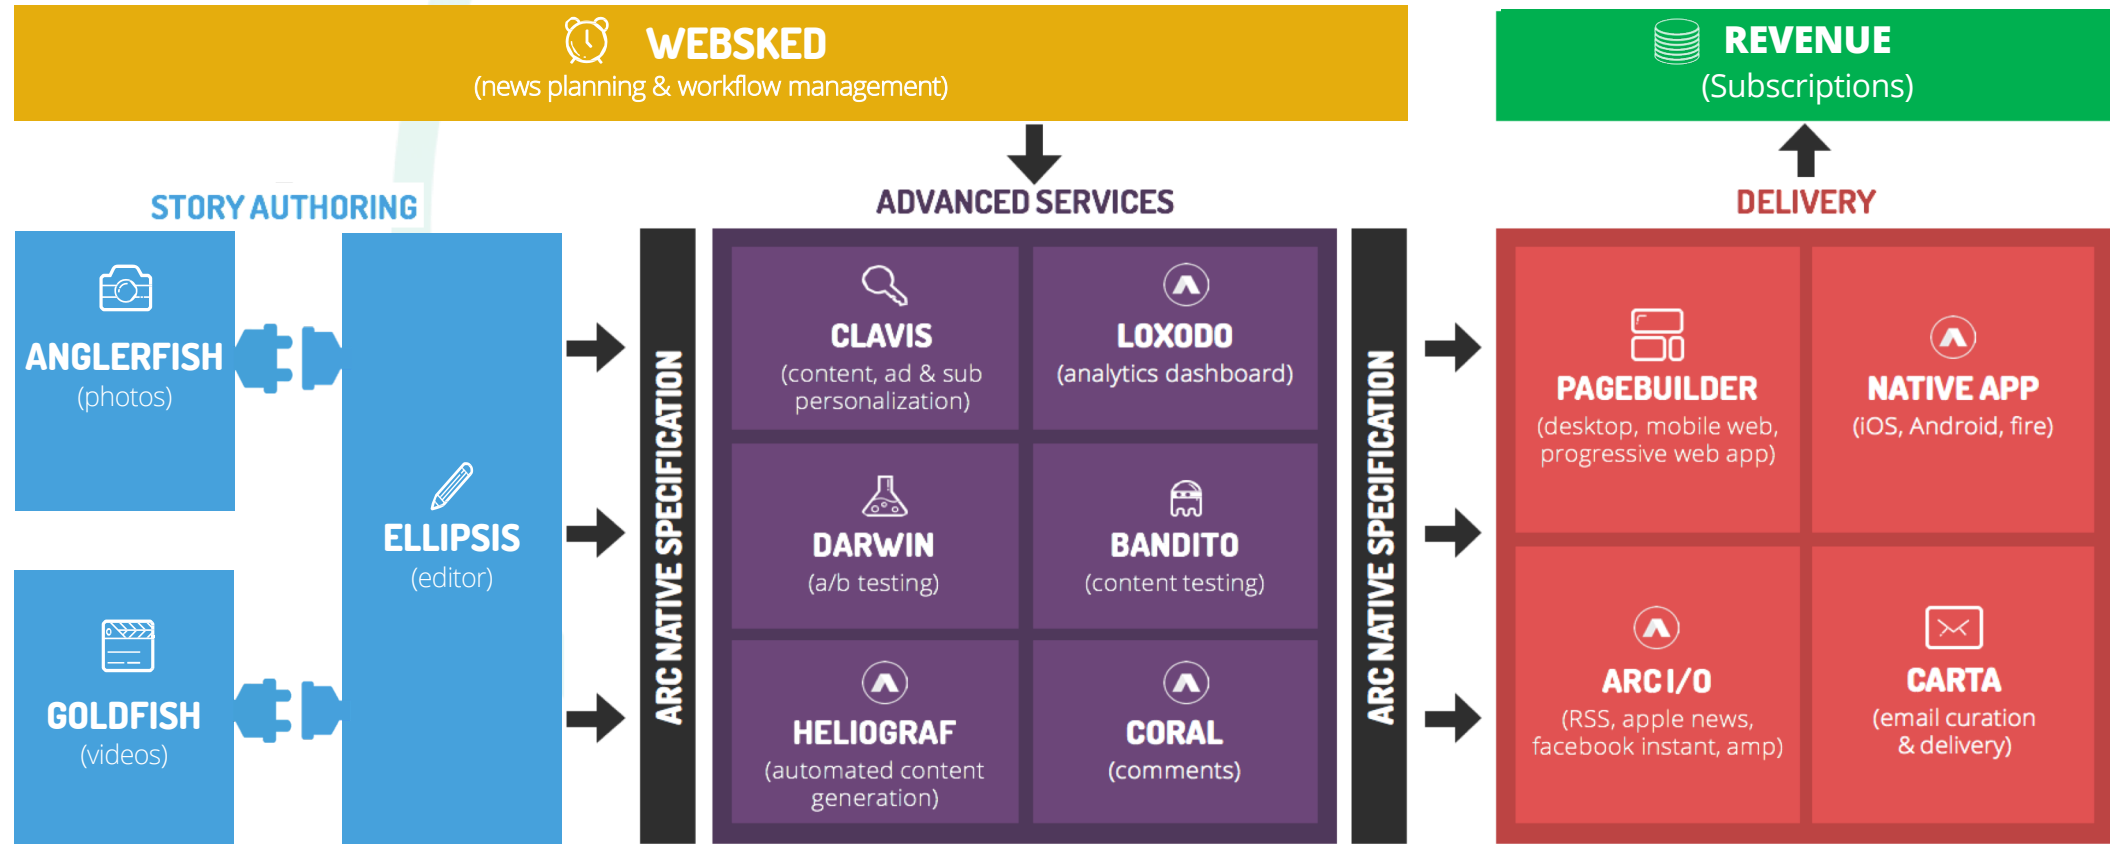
WEBSKED
(news planning & workflow management)

REVENUE
(Subscriptions)

STORY AUTHORING

ANGLERFISH
(photos)

GOLDFISH
(videos)

ELLIPSIS
(editor)

ARC NATIVE SPECIFICATION

ADVANCED SERVICES

CLAVIS
(content, ad & sub personalization)

LOXODO
(analytics dashboard)

DARWIN
(a/b testing)

BANDITO
(content testing)

HELIOGRAF
(automated content generation)

CORAL
(comments)

ARC NATIVE SPECIFICATION

DELIVERY

PAGEBUILDER
(desktop, mobile web, progressive web app)

NATIVE APP
(iOS, Android, fire)

ARC I/O
(RSS, apple news, facebook instant, amp)

CARTA
(email curation & delivery)